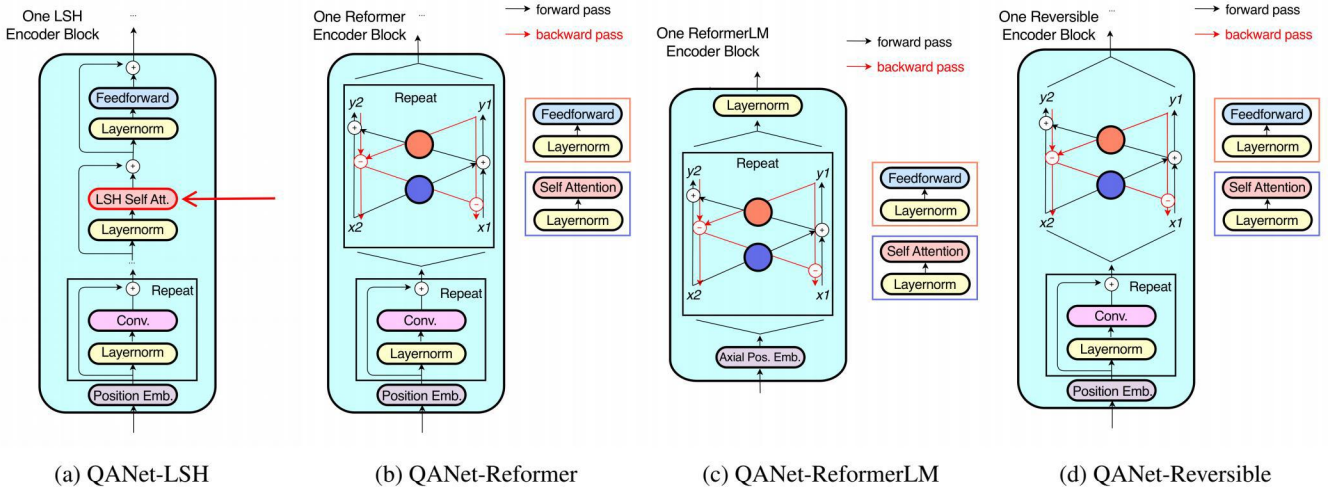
One LSH Encoder Block
...
+
Feedforward
Layernorm
+
LSH Self Att.
Layernorm
...
+
Repeat
Conv.
Layernorm
Position Emb.

(a) QANet-LSH

One Reformer Encoder Block
...
→ forward pass
→ backward pass
Repeat
y2
y1
+
−
+
−
x2
x1
+
Repeat
Conv.
Layernorm
Position Emb.
Feedforward
Layernorm
Self Attention
Layernorm

(b) QANet-Reformer

One ReformerLM Encoder Block
→ forward pass
→ backward pass
Layernorm
Repeat
y2
y1
+
−
+
−
x2
x1
Axial Pos. Emb.
Feedforward
Layernorm
Self Attention
Layernorm

(c) QANet-ReformerLM

One Reversible Encoder Block
...
→ forward pass
→ backward pass
y2
y1
+
−
+
−
x2
x1
+
Repeat
Conv.
Layernorm
Position Emb.
Feedforward
Layernorm
Self Attention
Layernorm

(d) QANet-Reversible